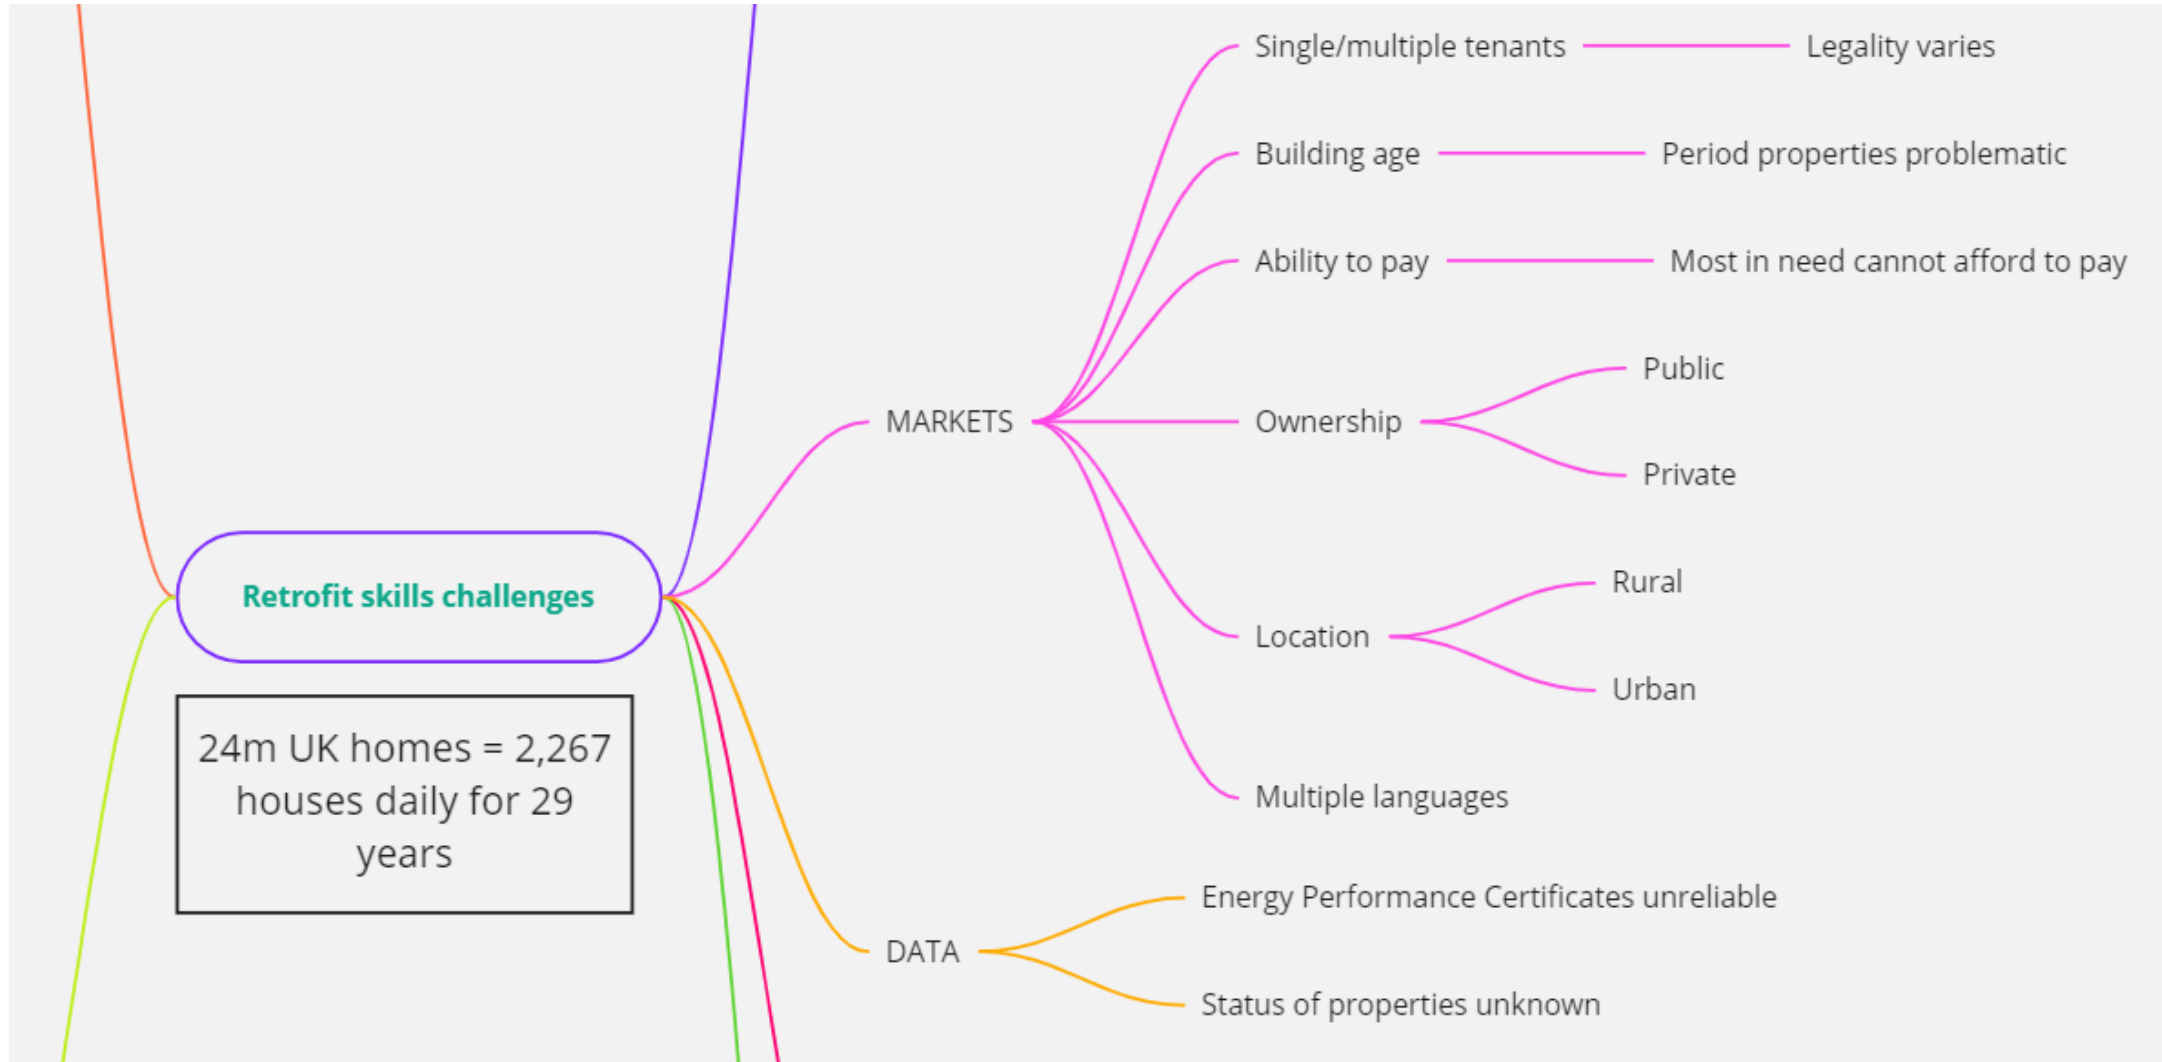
Single/multiple tenants

Legality varies

Building age

Period properties problematic

Ability to pay

Most in need cannot afford to pay

MARKETS

Ownership

Public

Private

Retrofit skills challenges

Location

Rural

Urban

24m UK homes = 2,267 houses daily for 29 years

Multiple languages

DATA

Energy Performance Certificates unreliable

Status of properties unknown